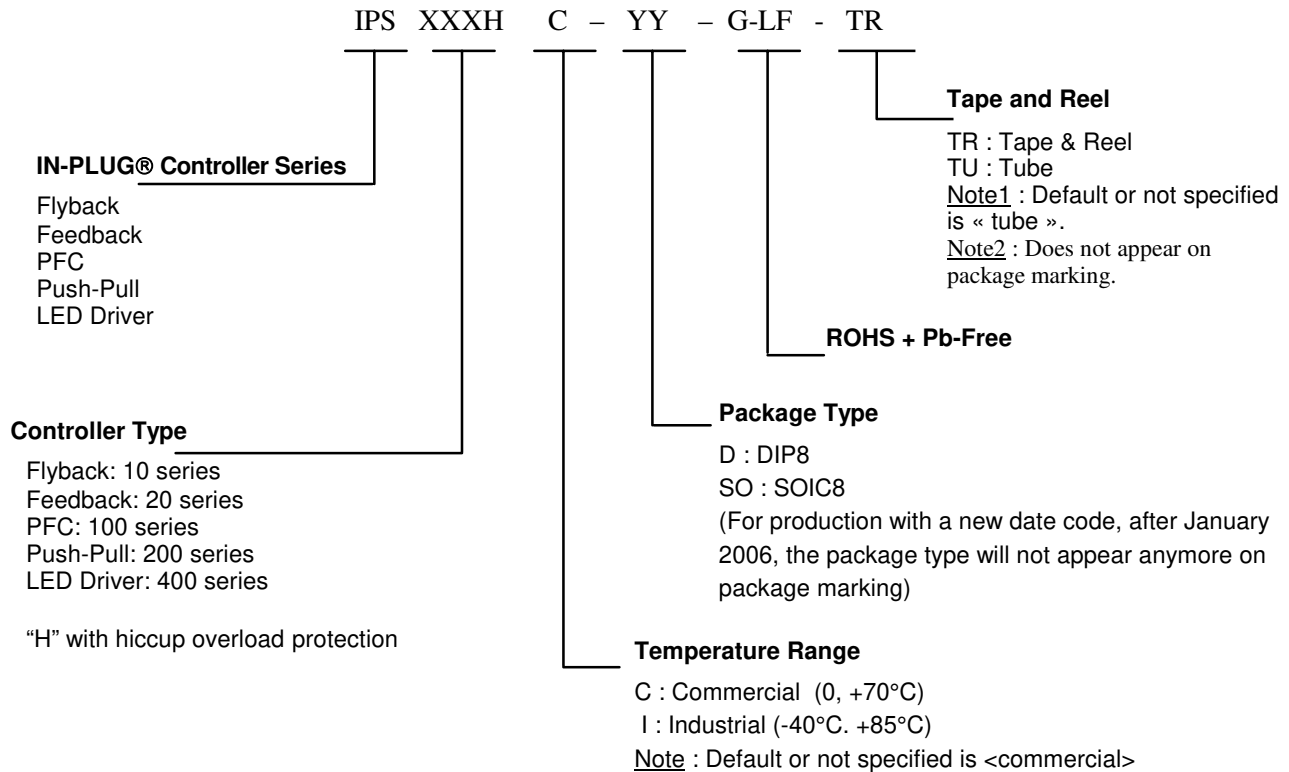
IPS XXXH C – YY – G-LF - TR

Tape and Reel

TR : Tape & Reel
TU : Tube
Note1 : Default or not specified is « tube ».
Note2 : Does not appear on package marking.

IN-PLUG® Controller Series

Flyback
Feedback
PFC
Push-Pull
LED Driver

ROHS + Pb-Free

Package Type

D : DIP8
SO : SOIC8
(For production with a new date code, after January 2006, the package type will not appear anymore on package marking)

Controller Type

Flyback: 10 series
Feedback: 20 series
PFC: 100 series
Push-Pull: 200 series
LED Driver: 400 series

"H" with hiccup overload protection

Temperature Range

C : Commercial (0, +70°C)
I : Industrial (-40°C. +85°C)
Note : Default or not specified is <commercial>